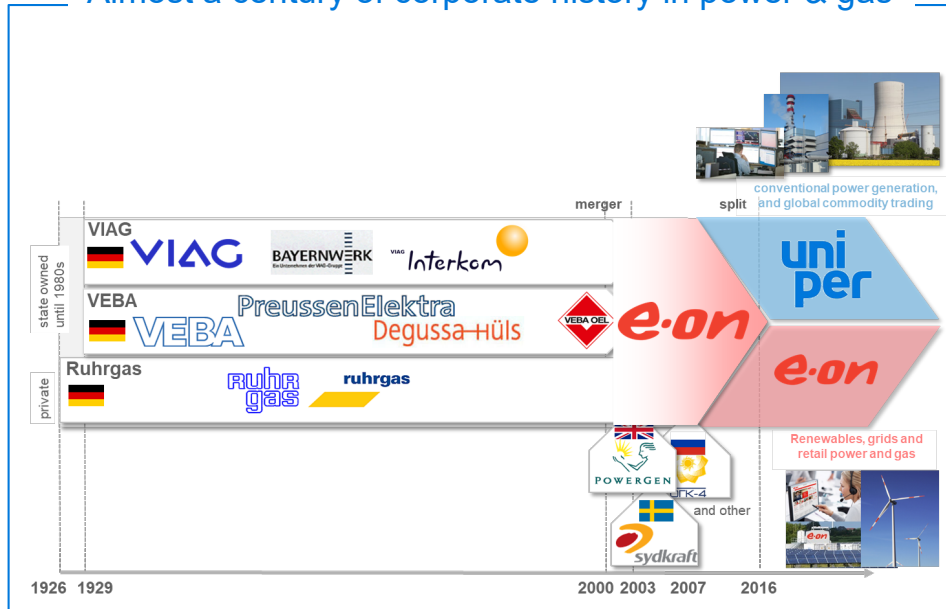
Almost a century of corporate history in power & gas

conventional power generation, and global commodity trading

merger

split

state owned until 1980s

VIAG

VIAG

BAYERNWERK
Ein Unternehmen der VIAG-Gruppe

VIAG Interkom

VEBA

VEBA

PreussenElektra

Degussa-Hüls

VEBA OEL

e·on

uni per

private

Ruhrgas

ruhr gas

ruhrgas

e·on

Renewables, grids and retail power and gas

POWERGEN

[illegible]K-4

and other

sydkraft

e·on

1926 1929 2000 2003 2007 2016